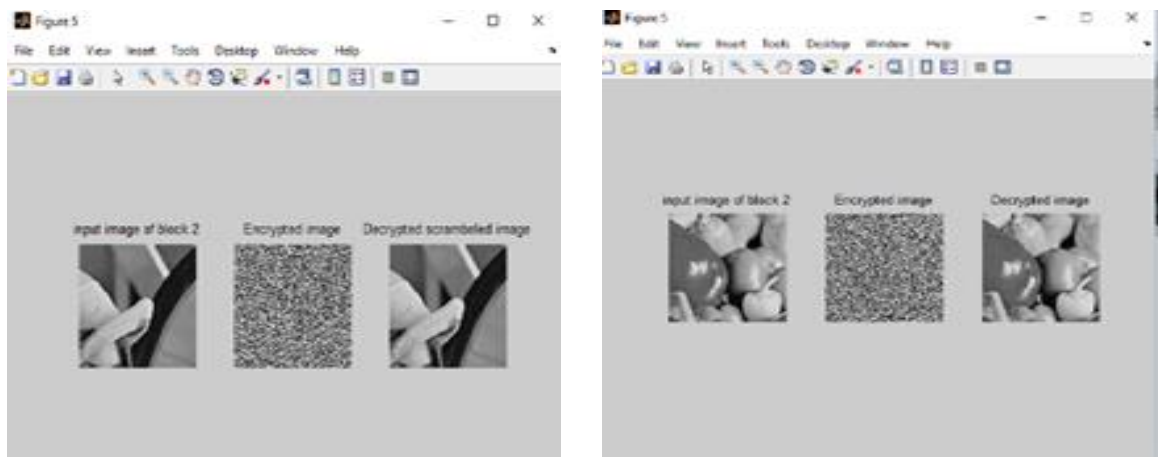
Figure 5

File Edit View Insert Tools Desktop Window Help

input image of block 2

Encrypted image

Decrypted scrambeled image

Figure 5

File Edit View Insert Tools Desktop Window Help

input image of block 2

Encrypted image

Decrypted image